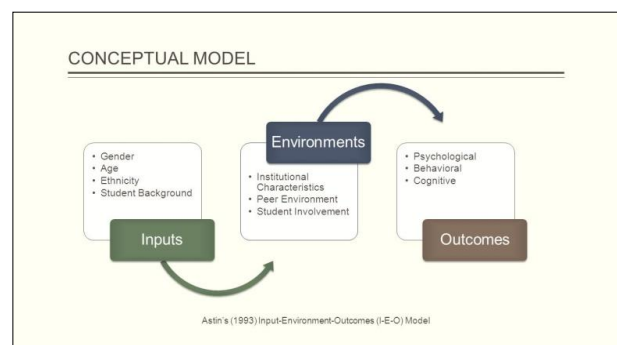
CONCEPTUAL MODEL

• Gender
• Age
• Ethnicity
• Student Background

Inputs

Environments

• Institutional Characteristics
• Peer Environment
• Student Involvement

• Psychological
• Behavioral
• Cognitive

Outcomes

Astin's (1993) Input-Environment-Outcomes (I-E-O) Model